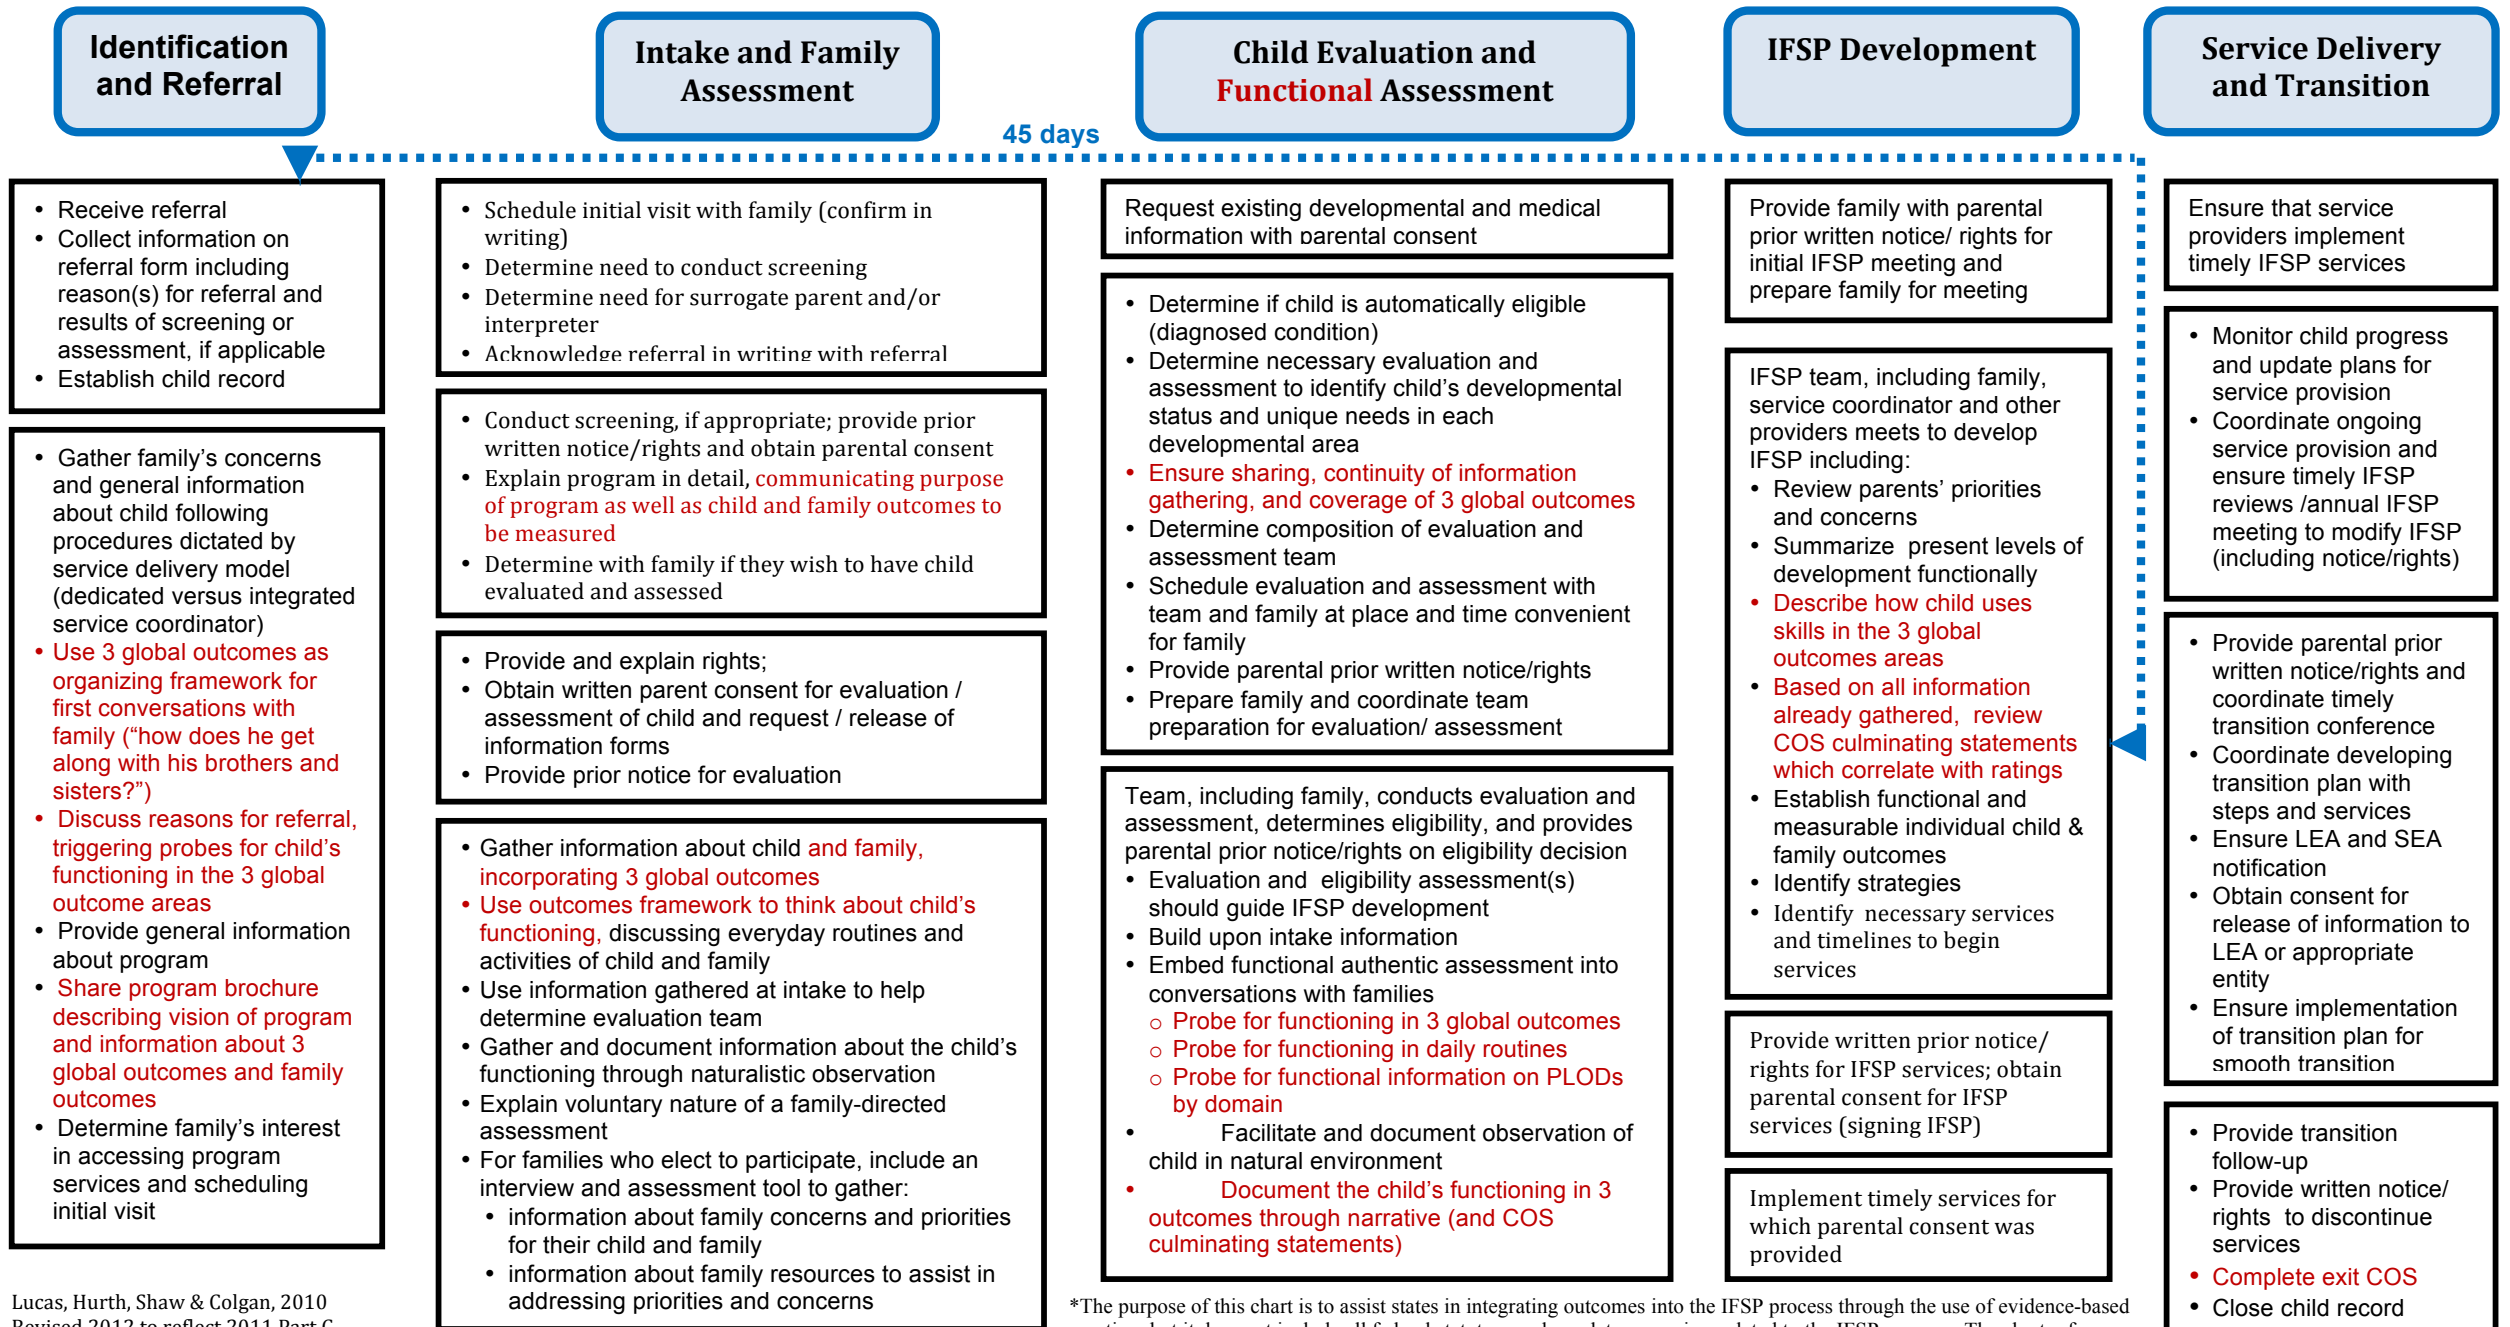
Identification and Referral

Intake and Family Assessment

Child Evaluation and Functional Assessment

IFSP Development

Service Delivery and Transition

45 days

- Receive referral
- Collect information on referral form including reason(s) for referral and results of screening or assessment, if applicable
- Establish child record

- Gather family's concerns and general information about child following procedures dictated by service delivery model (dedicated versus integrated service coordinator)
- Use 3 global outcomes as organizing framework for first conversations with family ("how does he get along with his brothers and sisters?")
- Discuss reasons for referral, triggering probes for child's functioning in the 3 global outcome areas
- Provide general information about program
- Share program brochure describing vision of program and information about 3 global outcomes and family outcomes
- Determine family's interest in accessing program services and scheduling initial visit

Lucas, Hurth, Shaw & Colgan, 2010
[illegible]

- Schedule initial visit with family (confirm in writing)
- Determine need to conduct screening
- Determine need for surrogate parent and/or interpreter
- Acknowledge referral in writing with referral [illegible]

- Conduct screening, if appropriate; provide prior written notice/rights and obtain parental consent
- Explain program in detail, communicating purpose of program as well as child and family outcomes to be measured
- Determine with family if they wish to have child evaluated and assessed

- Provide and explain rights;
- Obtain written parent consent for evaluation / assessment of child and request / release of information forms
- Provide prior notice for evaluation

- Gather information about child and family, incorporating 3 global outcomes
- Use outcomes framework to think about child's functioning, discussing everyday routines and activities of child and family
- Use information gathered at intake to help determine evaluation team
- Gather and document information about the child's functioning through naturalistic observation
- Explain voluntary nature of a family-directed assessment
- For families who elect to participate, include an interview and assessment tool to gather:
  - information about family concerns and priorities for their child and family
  - information about family resources to assist in addressing priorities and concerns

Request existing developmental and medical information with parental consent

- Determine if child is automatically eligible (diagnosed condition)
- Determine necessary evaluation and assessment to identify child's developmental status and unique needs in each developmental area
- Ensure sharing, continuity of information gathering, and coverage of 3 global outcomes
- Determine composition of evaluation and assessment team
- Schedule evaluation and assessment with team and family at place and time convenient for family
- Provide parental prior written notice/rights
- Prepare family and coordinate team preparation for evaluation/ assessment

Team, including family, conducts evaluation and assessment, determines eligibility, and provides parental prior notice/rights on eligibility decision
- Evaluation and eligibility assessment(s) should guide IFSP development
- Build upon intake information
- Embed functional authentic assessment into conversations with families
  - Probe for functioning in 3 global outcomes
  - Probe for functioning in daily routines
  - Probe for functional information on PLODs by domain
- Facilitate and document observation of child in natural environment
- Document the child's functioning in 3 outcomes through narrative (and COS culminating statements)

*The purpose of this chart is to assist states in integrating outcomes into the IFSP process through the use of evidence-based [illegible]

Provide family with parental prior written notice/ rights for initial IFSP meeting and prepare family for meeting

IFSP team, including family, service coordinator and other providers meets to develop IFSP including:
- Review parents' priorities and concerns
- Summarize present levels of development functionally
- Describe how child uses skills in the 3 global outcomes areas
- Based on all information already gathered, review COS culminating statements which correlate with ratings
- Establish functional and measurable individual child & family outcomes
- Identify strategies
- Identify necessary services and timelines to begin services

Provide written prior notice/ rights for IFSP services; obtain parental consent for IFSP services (signing IFSP)

Implement timely services for which parental consent was provided

Ensure that service providers implement timely IFSP services

- Monitor child progress and update plans for service provision
- Coordinate ongoing service provision and ensure timely IFSP reviews /annual IFSP meeting to modify IFSP (including notice/rights)

- Provide parental prior written notice/rights and coordinate timely transition conference
- Coordinate developing transition plan with steps and services
- Ensure LEA and SEA notification
- Obtain consent for release of information to LEA or appropriate entity
- Ensure implementation of transition plan for smooth transition

- Provide transition follow-up
- Provide written notice/ rights to discontinue services
- Complete exit COS
- Close child record